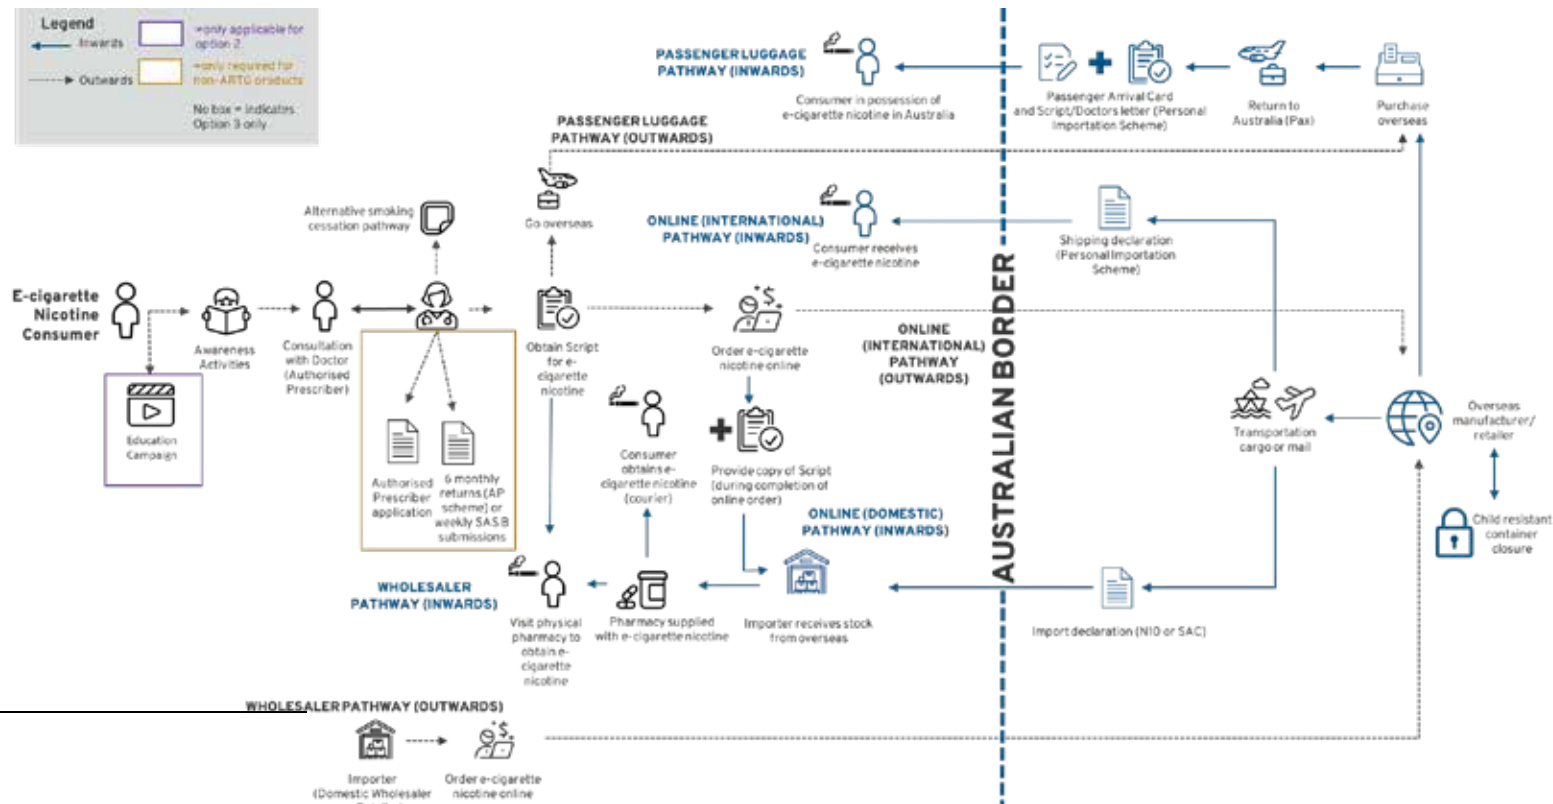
Legend

Inwards

=only applicable for option 2

Outwards

=only required for non-ARTG products

No box = indicates Option 3 only

PASSENGER LUGGAGE PATHWAY (INWARDS)

Consumer in possession of e-cigarette nicotine in Australia

Passenger Arrival Card and Script/Doctors letter (Personal Importation Scheme)

Return to Australia (Pax)

Purchase overseas

PASSENGER LUGGAGE PATHWAY (OUTWARDS)

Go overseas

Alternative smoking cessation pathway

ONLINE (INTERNATIONAL) PATHWAY (INWARDS)

Consumer receives e-cigarette nicotine

Shipping declaration (Personal Importation Scheme)

E-cigarette Nicotine Consumer

Awareness Activities

Consultation with Doctor (Authorised Prescriber)

Obtain Script for e-cigarette nicotine

Order e-cigarette nicotine online

ONLINE (INTERNATIONAL) PATHWAY (OUTWARDS)

AUSTRALIAN BORDER

Education Campaign

Authorised Prescriber application

6 monthly returns (AP scheme) or weekly SAS B submissions

Consumer obtains e-cigarette nicotine (courier)

Provide copy of Script (during completion of online order)

Transportation cargo or mail

Overseas manufacturer/ retailer

ONLINE (DOMESTIC) PATHWAY (INWARDS)

Child resistant container closure

WHOLESALER PATHWAY (INWARDS)

Visit physical pharmacy to obtain e-cigarette nicotine

Pharmacy supplied with e-cigarette nicotine

Importer receives stock from overseas

Import declaration (N10 or SAC)

WHOLESALER PATHWAY (OUTWARDS)

Importer (Domestic Wholesaler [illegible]

Order e-cigarette nicotine online